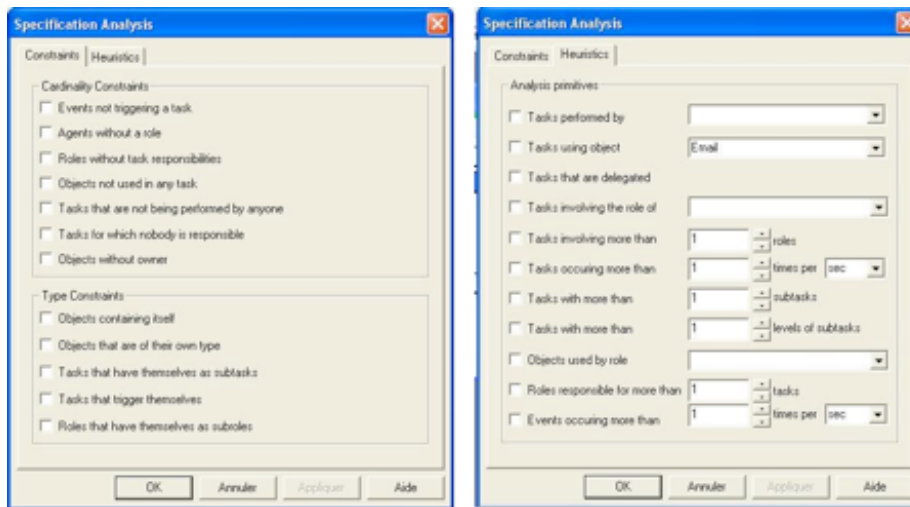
Specification Analysis

Constraints | Heuristics

Cardinality Constraints
Events not triggering a task
Agents without a role
Roles without task responsibilities
Objects not used in any task
Tasks that are not being performed by anyone
Tasks for which nobody is responsible
Objects without owner

Type Constraints
Objects containing itself
Objects that are of their own type
Tasks that have themselves as subtasks
Tasks that trigger themselves
Roles that have themselves as subroles

OK | Annuler | Appliquer | Aide

Specification Analysis

Constraints | Heuristics

Analysis primitives
Tasks performed by
Tasks using object | Email
Tasks that are delegated
Tasks involving the role of
Tasks involving more than | 1 | roles
Tasks occuring more than | 1 | times per | sec
Tasks with more than | 1 | subtasks
Tasks with more than | 1 | levels of subtasks
Objects used by role
Roles responsible for more than | 1 | tasks
Events occuring more than | 1 | times per | sec

OK | Annuler | Appliquer | Aide